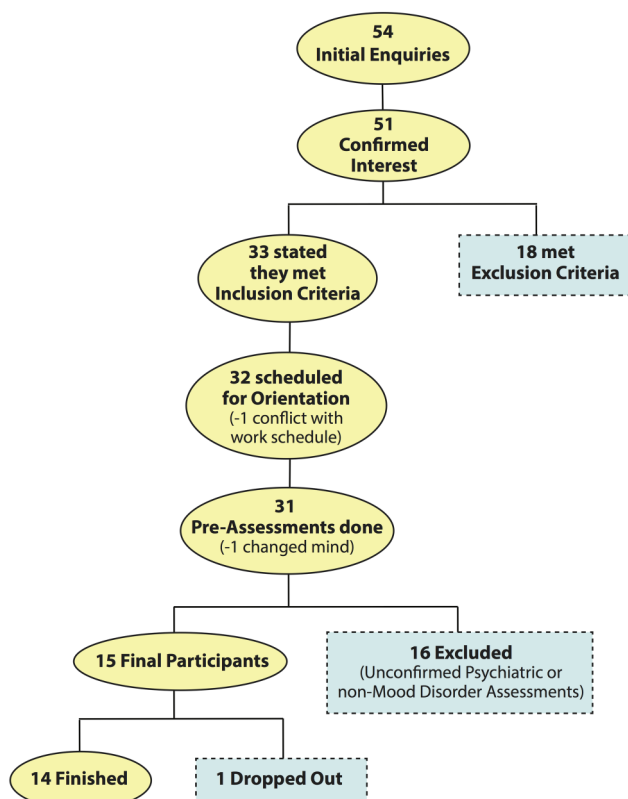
54
Initial Enquiries

51
Confirmed Interest

33 stated they met Inclusion Criteria

18 met Exclusion Criteria

32 scheduled for Orientation
(-1 conflict with work schedule)

31
Pre-Assessments done
(-1 changed mind)

15 Final Participants

16 Excluded
(Unconfirmed Psychiatric or non-Mood Disorder Assessments)

14 Finished

1 Dropped Out